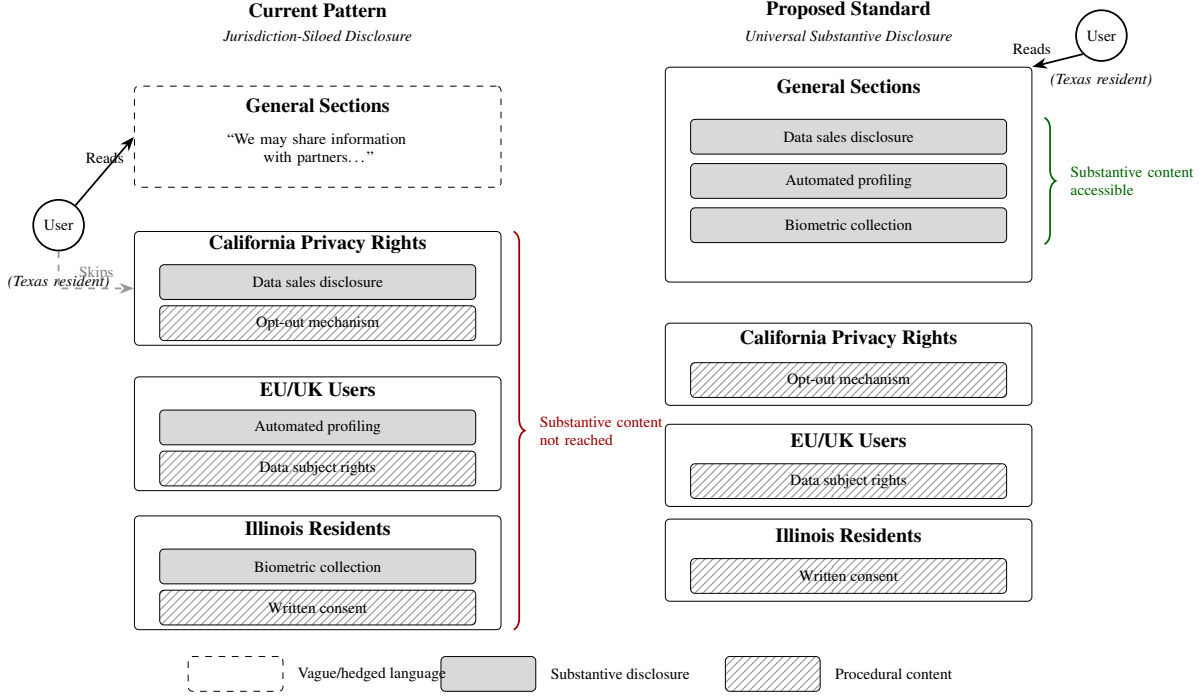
Current Pattern
Jurisdiction-Siloed Disclosure

General Sections
"We may share information with partners..."

Reads

User

(Texas resident)

Skips

California Privacy Rights
Data sales disclosure
Opt-out mechanism

EU/UK Users
Automated profiling
Data subject rights

Illinois Residents
Biometric collection
Written consent

Substantive content not reached

Proposed Standard
Universal Substantive Disclosure

Reads

User

(Texas resident)

General Sections
Data sales disclosure
Automated profiling
Biometric collection

Substantive content accessible

California Privacy Rights
Opt-out mechanism

EU/UK Users
Data subject rights

Illinois Residents
Written consent

Vague/hedged language
Substantive disclosure
Procedural content